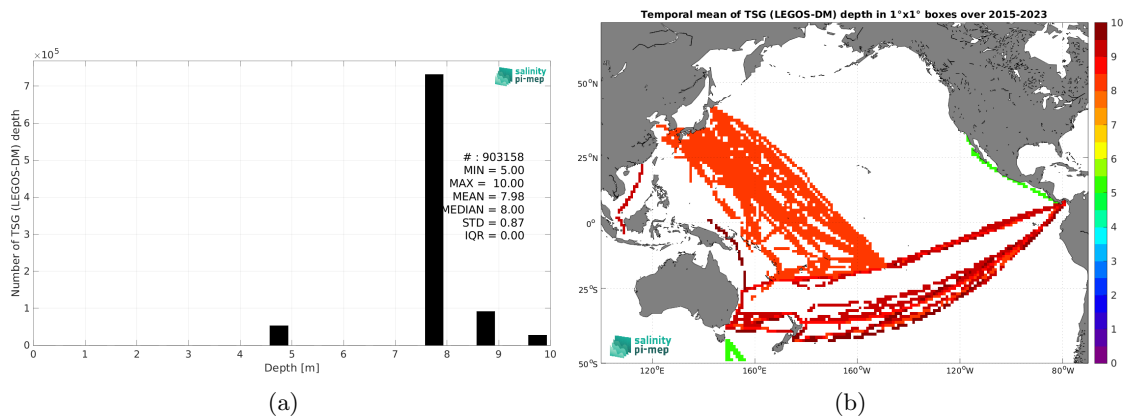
$\times10^5$

salinity pi-mep

Number of TSG (LEGOS-DM) depth

7
6
5
4
3
2
1
0

# : 903158
MIN = 5.00
MAX = 10.00
MEAN = 7.98
MEDIAN = 8.00
STD = 0.87
IQR = 0.00

0 1 2 3 4 5 6 7 8 9 10

Depth [m]

(a)

Temporal mean of TSG (LEGOS-DM) depth in 1°x1° boxes over 2015-2023

50°N
25°N
0°
25°S
50°S

120°E 160°E 160°W 120°W 80°W

salinity pi-mep

10
9
8
7
6
5
4
3
2
1
0

(b)